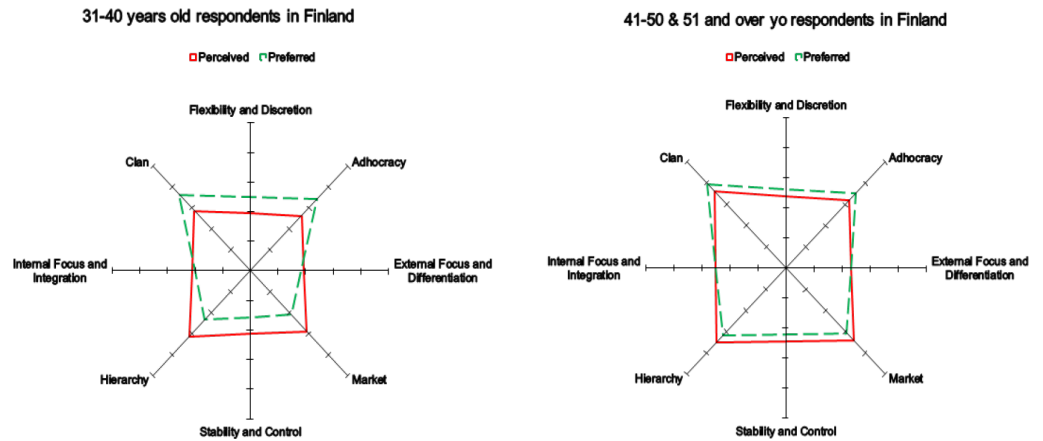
31-40 years old respondents in Finland

Perceived Preferred

Flexibility and Discretion

Clan

Adhocracy

Internal Focus and Integration

External Focus and Differentiation

Hierarchy

Market

Stability and Control

41-50 & 51 and over yo respondents in Finland

Perceived Preferred

Flexibility and Discretion

Clan

Adhocracy

Internal Focus and Integration

External Focus and Differentiation

Hierarchy

Market

Stability and Control